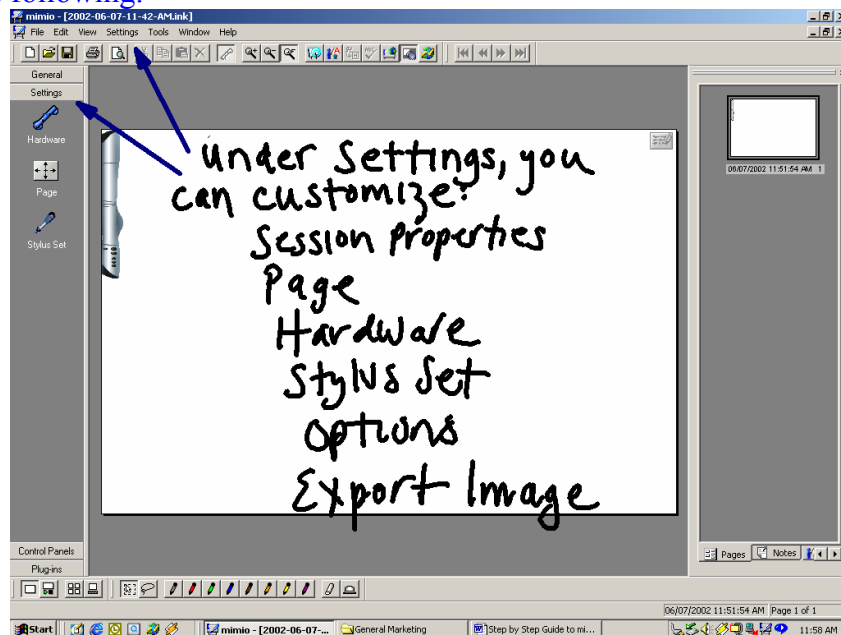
following:

mimio - [2002-06-07-11-42-AM.ink]

File Edit View Settings Tools Window Help

General
Settings
Hardware
Page
Stylus Set

Under Settings, you can customize:
Session properties
Page
Hardware
Stylus Set
Options
Export Image

06/07/2002 11:51:54 AM 1

Control Panels
Plug-ins

Pages Notes

06/07/2002 11:51:54 AM Page 1 of 1

Start mimio - [2002-06-07-... General Marketing Step by Step Guide to mi... 11:58 AM